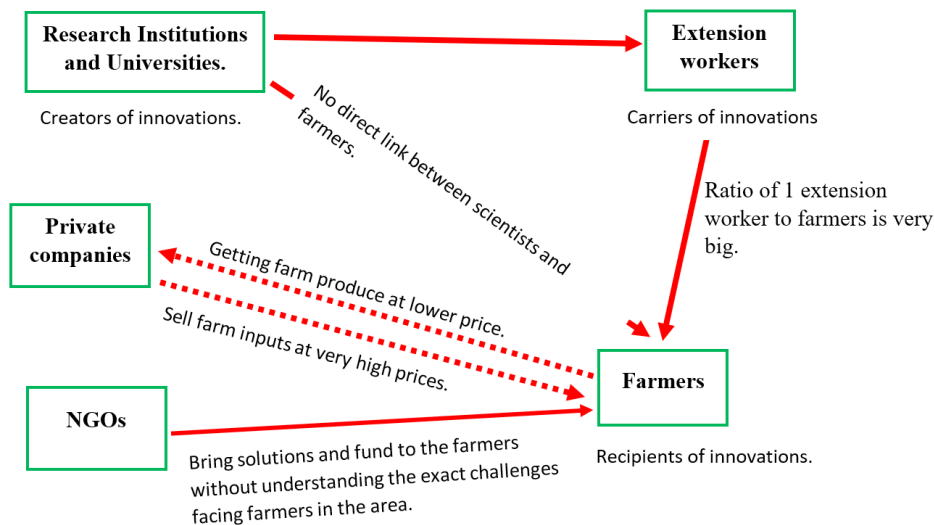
Research Institutions and Universities.

Creators of innovations.

Extension workers

Carriers of innovations

No direct link between scientists and farmers.

Ratio of 1 extension worker to farmers is very big.

Private companies

Getting farm produce at lower price.

Sell farm inputs at very high prices.

Farmers

Recipients of innovations.

NGOs

Bring solutions and fund to the farmers without understanding the exact challenges facing farmers in the area.